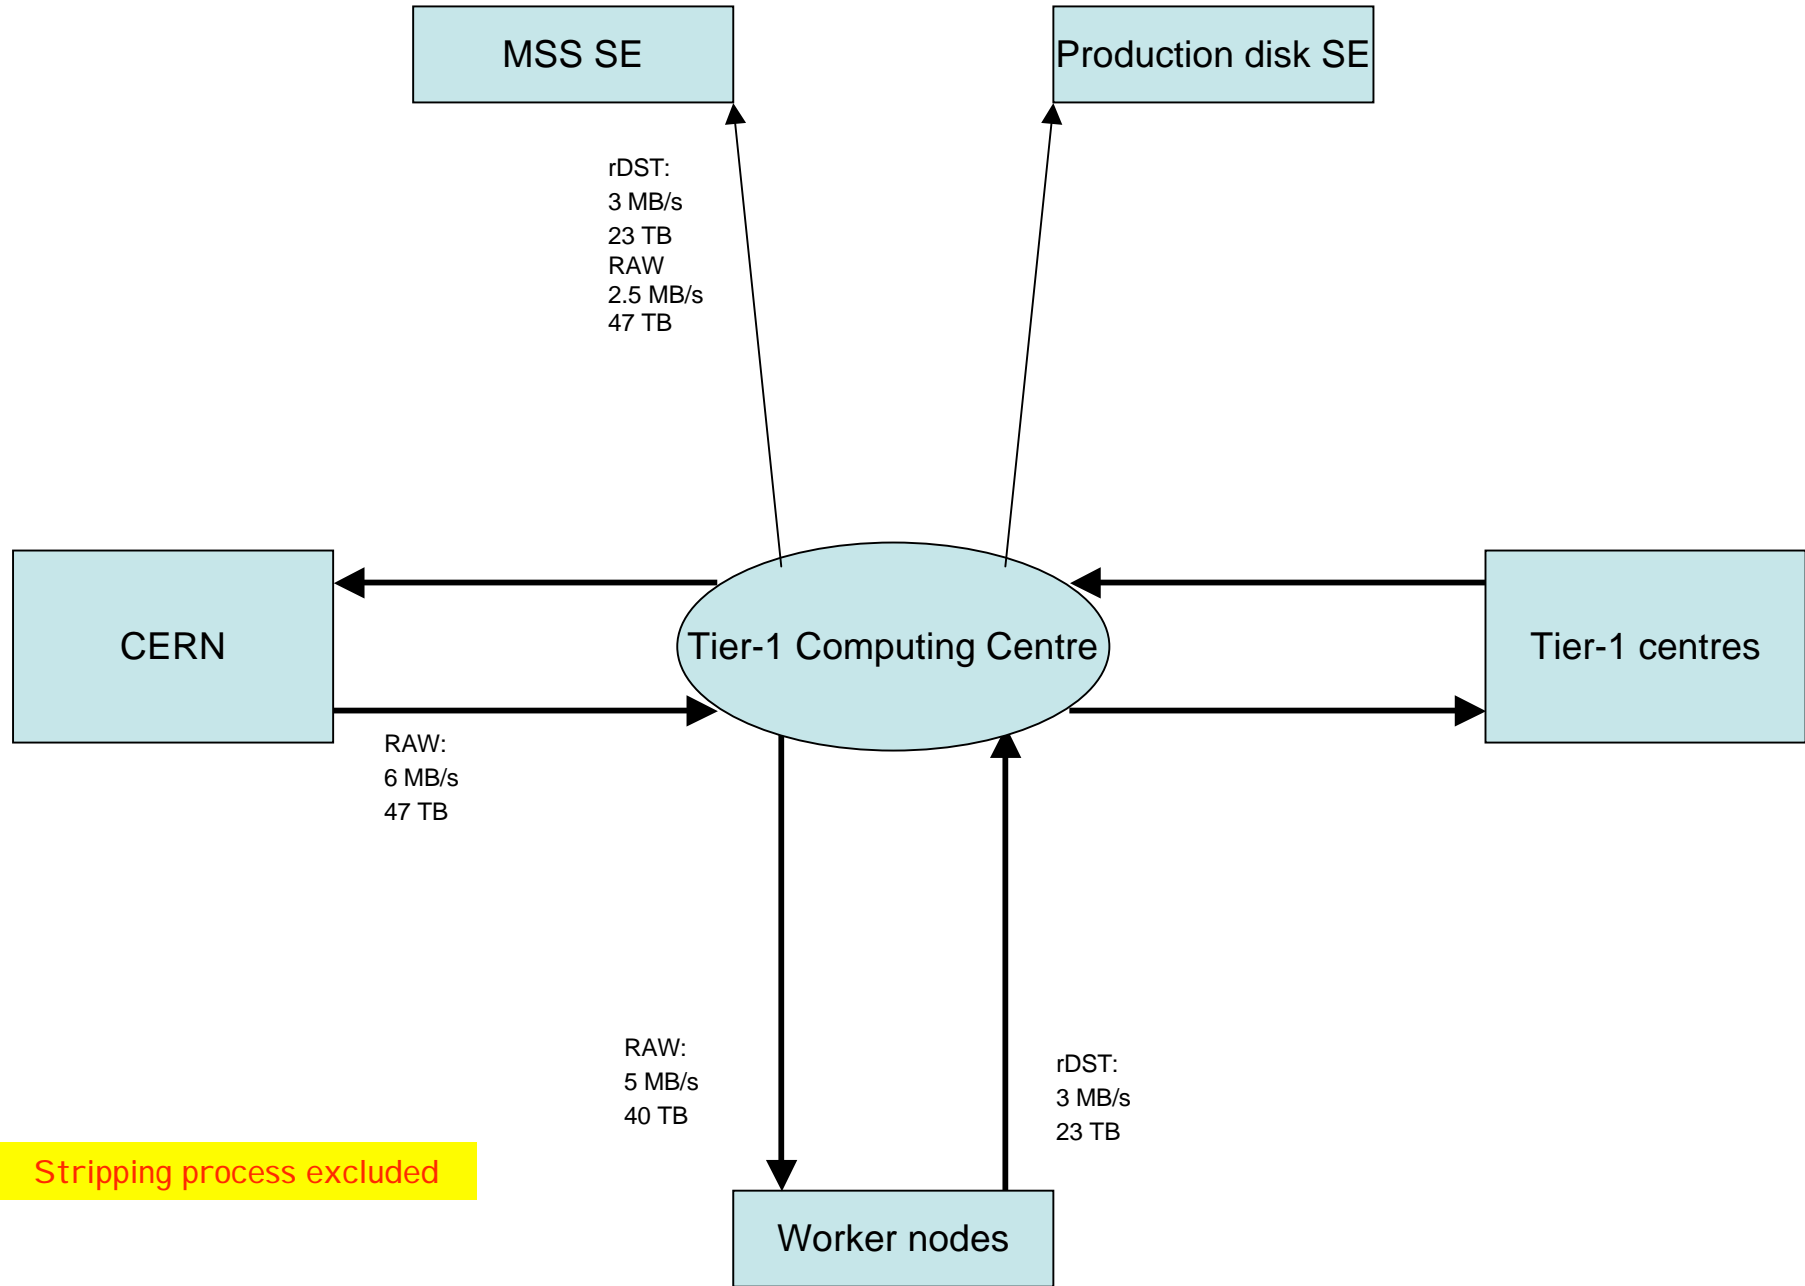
MSS SE

Production disk SE

rDST:
3 MB/s
23 TB
RAW
2.5 MB/s
47 TB

CERN

Tier-1 Computing Centre

Tier-1 centres

RAW:
6 MB/s
47 TB

RAW:
5 MB/s
40 TB

rDST:
3 MB/s
23 TB

Stripping process excluded

Worker nodes